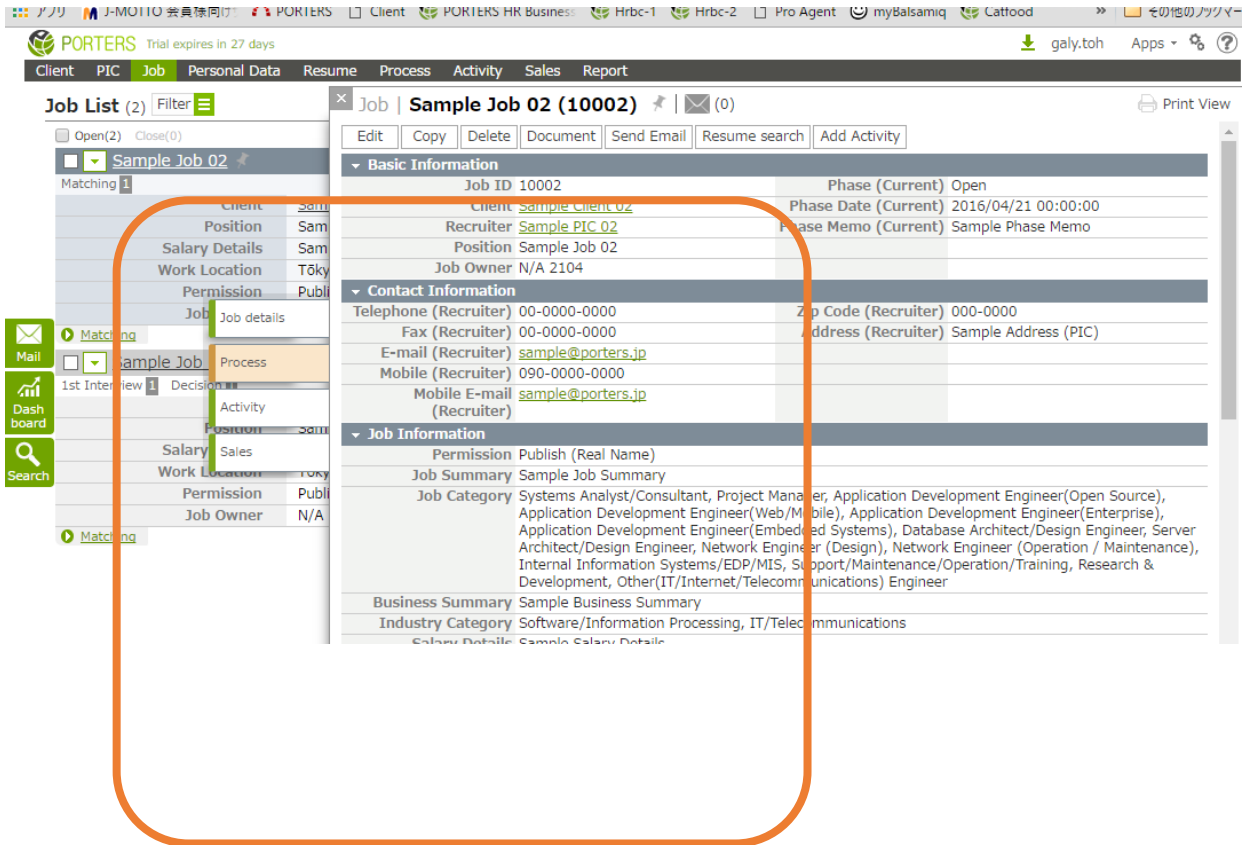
アプリ J-MOTTO 会員様向け PORTERS Client PORTERS HR Business Hrbc-1 Hrbc-2 Pro Agent myBalsamiq Catfood » その他のブックマー

PORTERS Trial expires in 27 days galy.toh Apps

Client PIC Job Personal Data Resume Process Activity Sales Report

Job List (2) Filter

Open(2) Close(0)

Sample Job 02

Matching 1

| | |
|---|---|
| Client | Sam |
| Position | Sam |
| Salary Details | Sam |
| Work Location | Tōky |
| Permission | Publi |
| Job | |

Matching

Sample Job

1st Interview 1 Decision

| | |
|---|---|
| Position | Sam |
| Salary | |
| Work Location | Toky |
| Permission | Publi |
| Job Owner | N/A |

Matching

Job details
Process
Activity
Sales

Mail
Dash board
Search

Job | Sample Job 02 (10002) (0) Print View

Edit Copy Delete Document Send Email Resume search Add Activity

Basic Information

| | | | |
|---|---|---|---|
| Job ID | 10002 | Phase (Current) | Open |
| Client | Sample Client 02 | Phase Date (Current) | 2016/04/21 00:00:00 |
| Recruiter | Sample PIC 02 | Phase Memo (Current) | Sample Phase Memo |
| Position | Sample Job 02 | | |
| Job Owner | N/A 2104 | | |

Contact Information

| | | | |
|---|---|---|---|
| Telephone (Recruiter) | 00-0000-0000 | Zip Code (Recruiter) | 000-0000 |
| Fax (Recruiter) | 00-0000-0000 | Address (Recruiter) | Sample Address (PIC) |
| E-mail (Recruiter) | sample@porters.jp | | |
| Mobile (Recruiter) | 090-0000-0000 | | |
| Mobile E-mail (Recruiter) | sample@porters.jp | | |

Job Information

| | |
|---|---|
| Permission | Publish (Real Name) |
| Job Summary | Sample Job Summary |
| Job Category | Systems Analyst/Consultant, Project Manager, Application Development Engineer(Open Source), Application Development Engineer(Web/Mobile), Application Development Engineer(Enterprise), Application Development Engineer(Embedded Systems), Database Architect/Design Engineer, Server Architect/Design Engineer, Network Engineer (Design), Network Engineer (Operation / Maintenance), Internal Information Systems/EDP/MIS, Support/Maintenance/Operation/Training, Research & Development, Other(IT/Internet/Telecommunications) Engineer |
| Business Summary | Sample Business Summary |
| Industry Category | Software/Information Processing, IT/Telecommunications |
| Salary Details | Sample Salary Details |